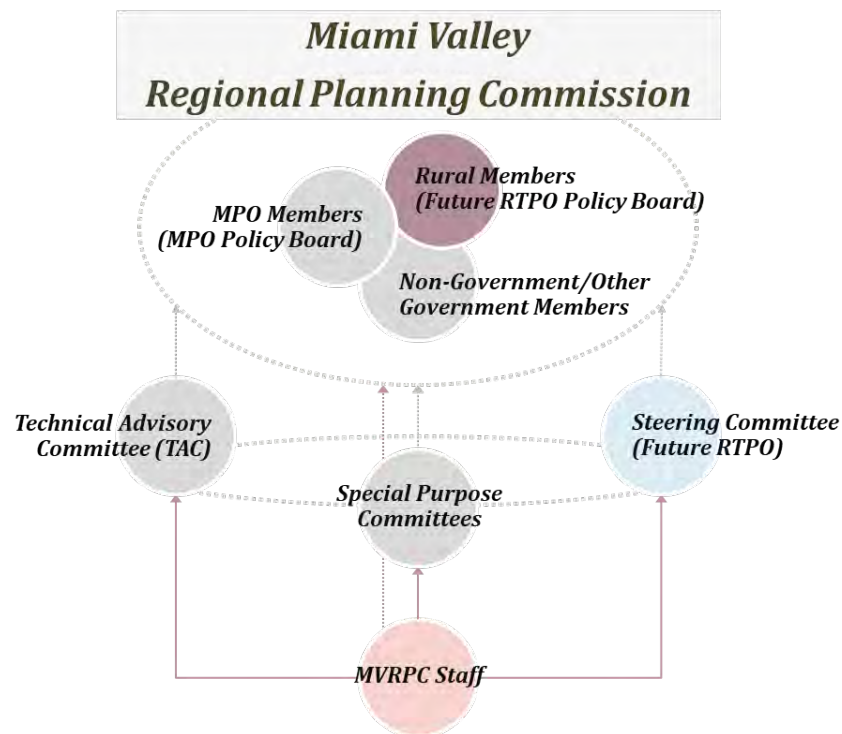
Miami Valley
Regional Planning Commission

MPO Members
(MPO Policy Board)

Rural Members
(Future RTPO Policy Board)

Non-Government/Other
Government Members

Technical Advisory
Committee (TAC)

Special Purpose
Committees

Steering Committee
(Future RTPO)

MVRPC Staff